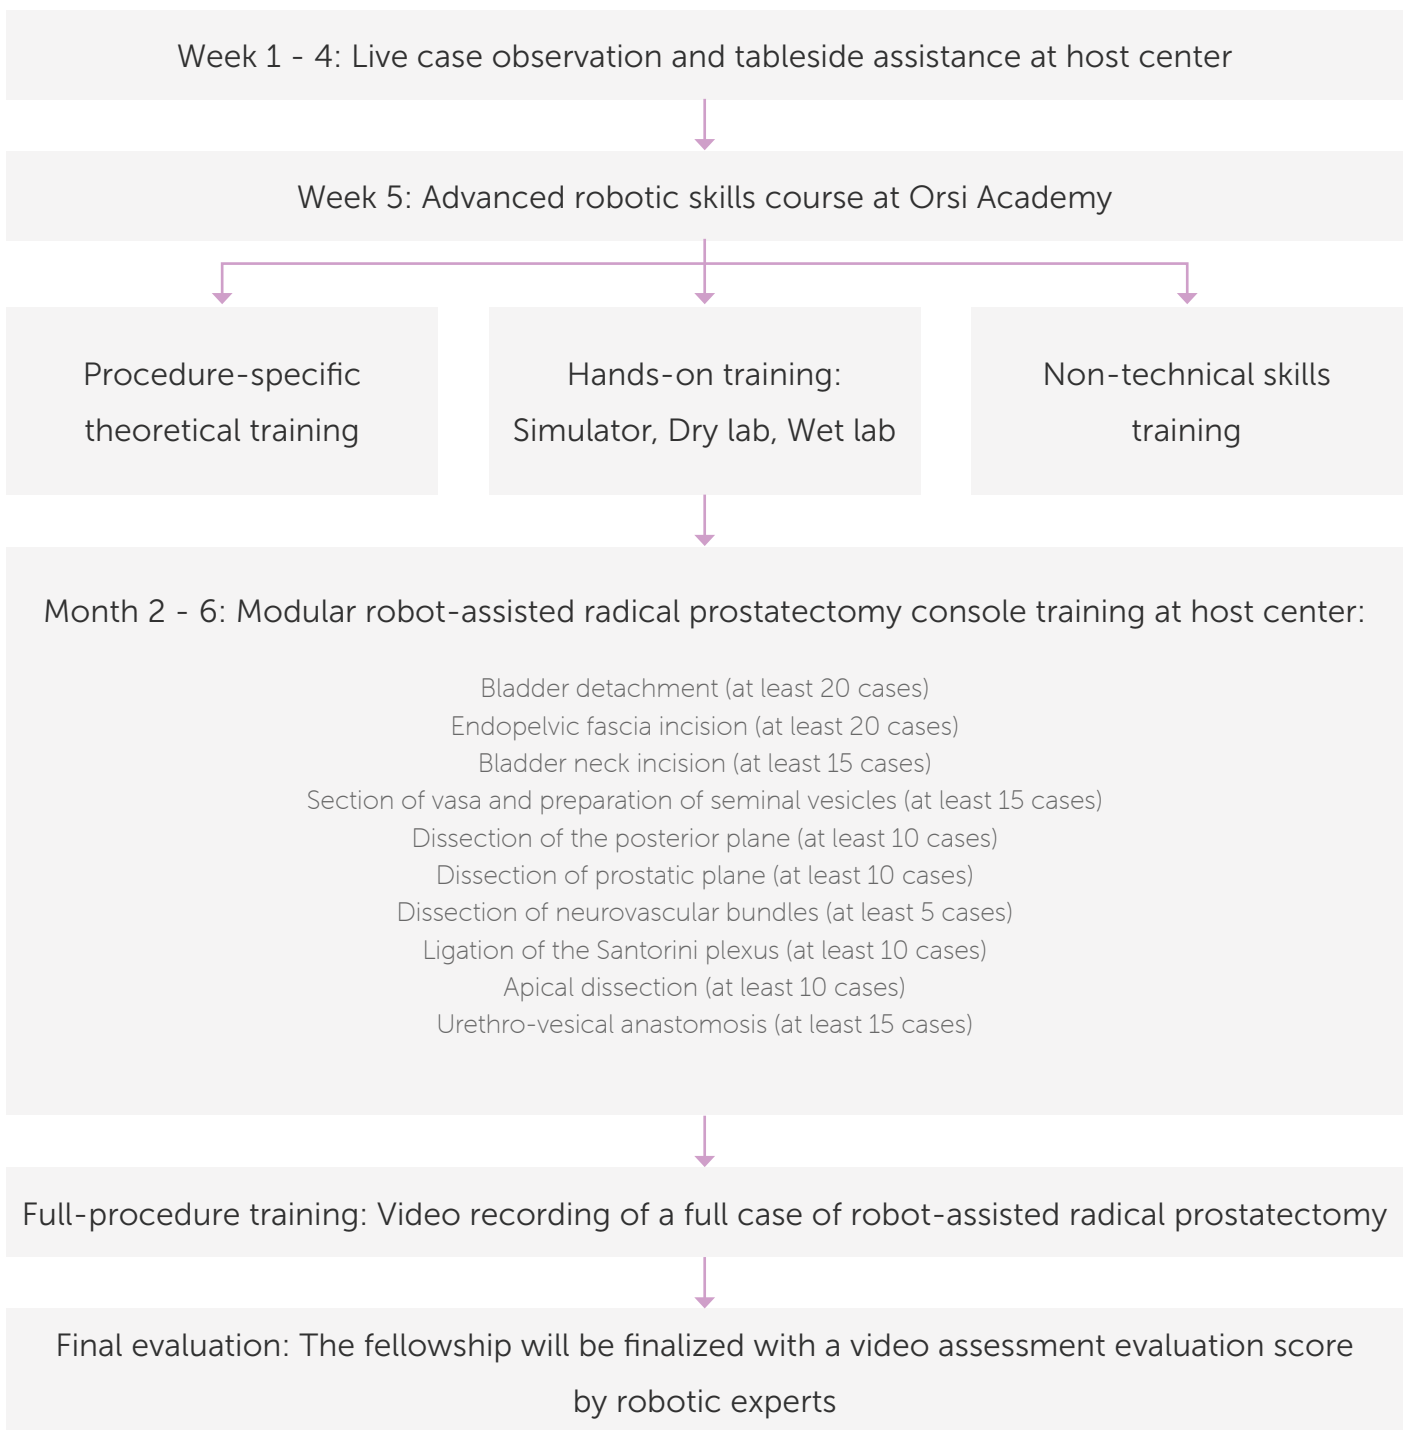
Week 1 - 4: Live case observation and tableside assistance at host center

Week 5: Advanced robotic skills course at Orsi Academy

Procedure-specific theoretical training

Hands-on training: Simulator, Dry lab, Wet lab

Non-technical skills training

Month 2 - 6: Modular robot-assisted radical prostatectomy console training at host center:

Bladder detachment (at least 20 cases)
Endopelvic fascia incision (at least 20 cases)
Bladder neck incision (at least 15 cases)
Section of vasa and preparation of seminal vesicles (at least 15 cases)
Dissection of the posterior plane (at least 10 cases)
Dissection of prostatic plane (at least 10 cases)
Dissection of neurovascular bundles (at least 5 cases)
Ligation of the Santorini plexus (at least 10 cases)
Apical dissection (at least 10 cases)
Urethro-vesical anastomosis (at least 15 cases)

Full-procedure training: Video recording of a full case of robot-assisted radical prostatectomy

Final evaluation: The fellowship will be finalized with a video assessment evaluation score by robotic experts